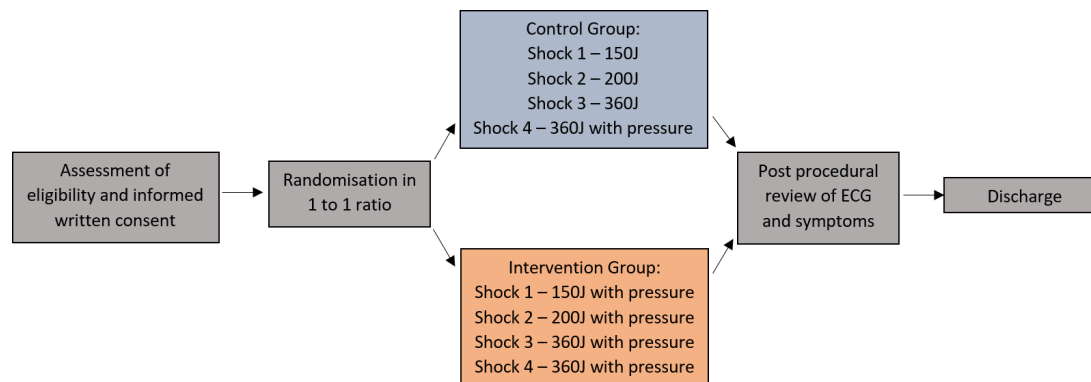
Assessment of eligibility and informed written consent

Randomisation in 1 to 1 ratio

Control Group:
Shock 1 – 150J
Shock 2 – 200J
Shock 3 – 360J
Shock 4 – 360J with pressure

Intervention Group:
Shock 1 – 150J with pressure
Shock 2 – 200J with pressure
Shock 3 – 360J with pressure
Shock 4 – 360J with pressure

Post procedural review of ECG and symptoms

Discharge